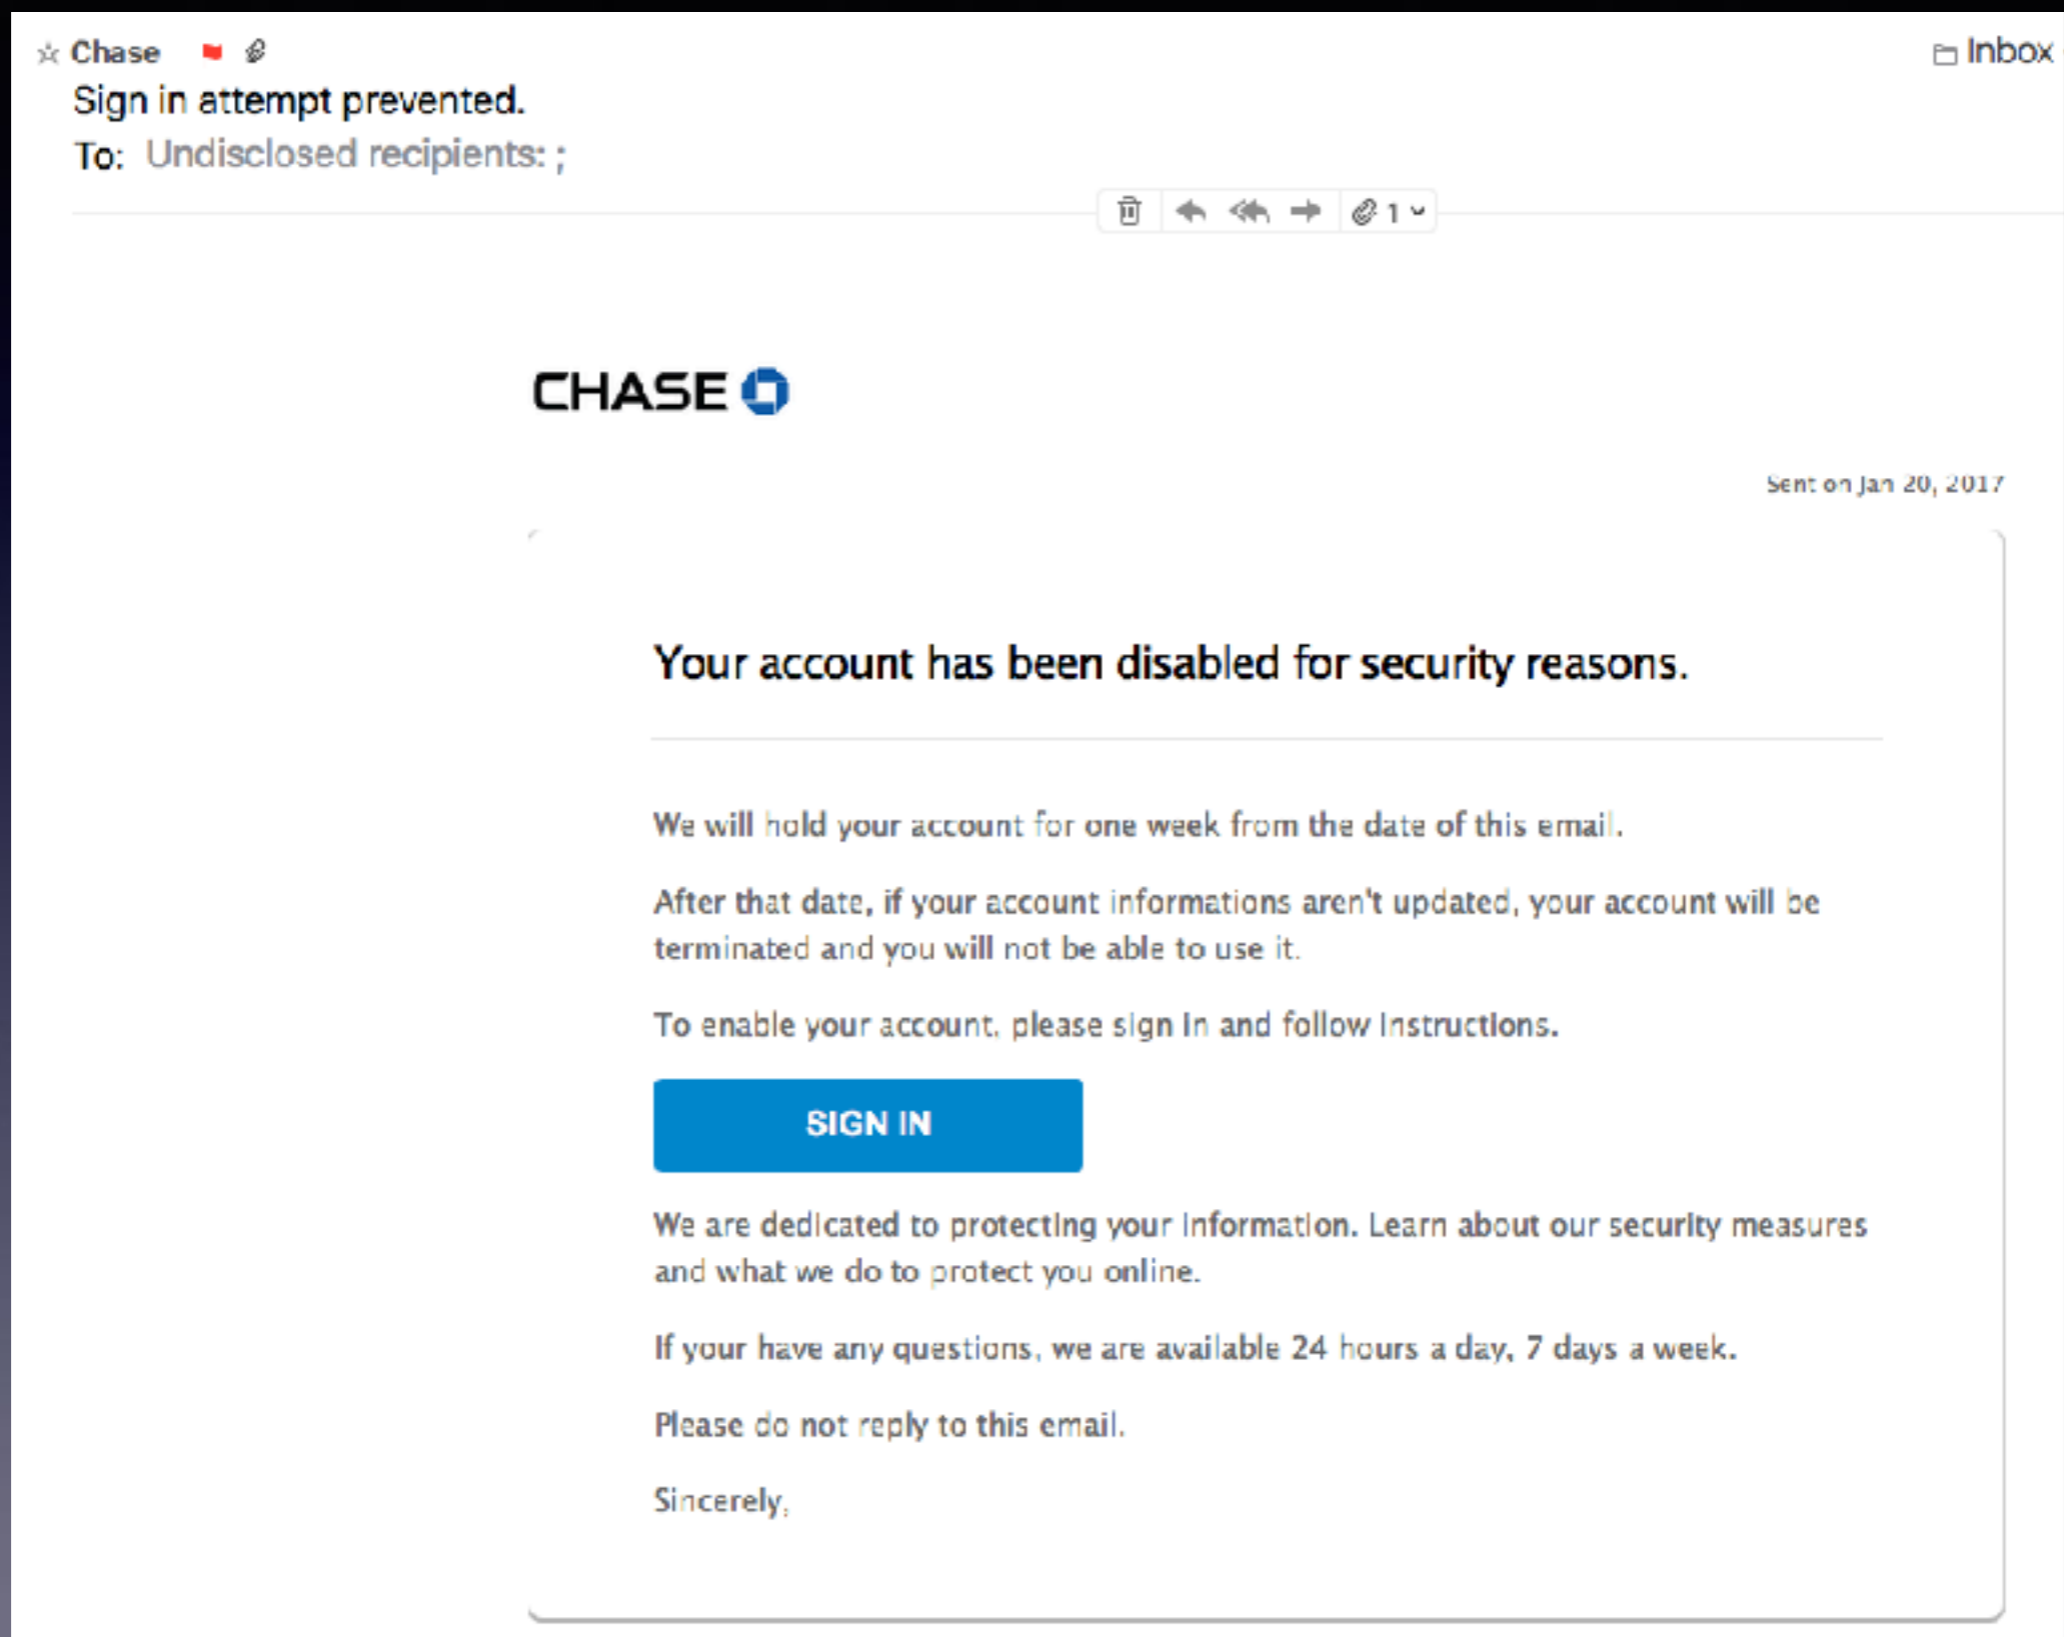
Chase

Inbox

Sign in attempt prevented.

To: Undisclosed recipients: ;

1

CHASE

Sent on Jan 20, 2017

Your account has been disabled for security reasons.

We will hold your account for one week from the date of this email.

After that date, if your account informations aren't updated, your account will be terminated and you will not be able to use it.

To enable your account, please sign in and follow instructions.

SIGN IN

We are dedicated to protecting your information. Learn about our security measures and what we do to protect you online.

If your have any questions, we are available 24 hours a day, 7 days a week.

Please do not reply to this email.

Sincerely,